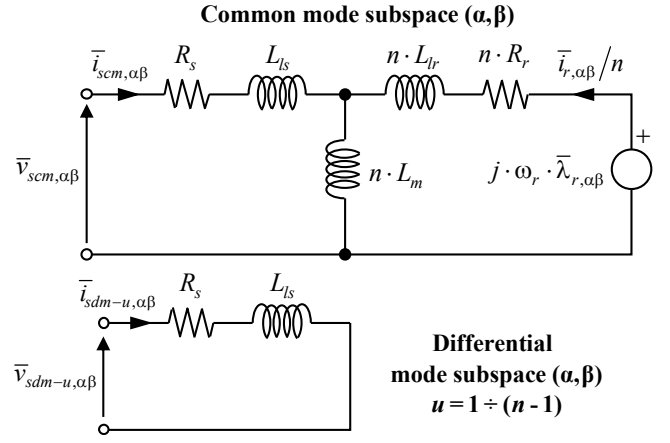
**Common mode subspace (α,β)**

$\bar{i}_{scm,\alpha\beta}$ $R_s$ $L_{ls}$ $n \cdot L_{lr}$ $n \cdot R_r$ $\bar{i}_{r,\alpha\beta}/n$

$\bar{v}_{scm,\alpha\beta}$ $n \cdot L_m$ $j \cdot \omega_r \cdot \bar{\lambda}_{r,\alpha\beta}$ +

$\bar{i}_{sdm-u,\alpha\beta}$ $R_s$ $L_{ls}$

$\bar{v}_{sdm-u,\alpha\beta}$

**Differential mode subspace (α,β)**
$u = 1 \div (n - 1)$